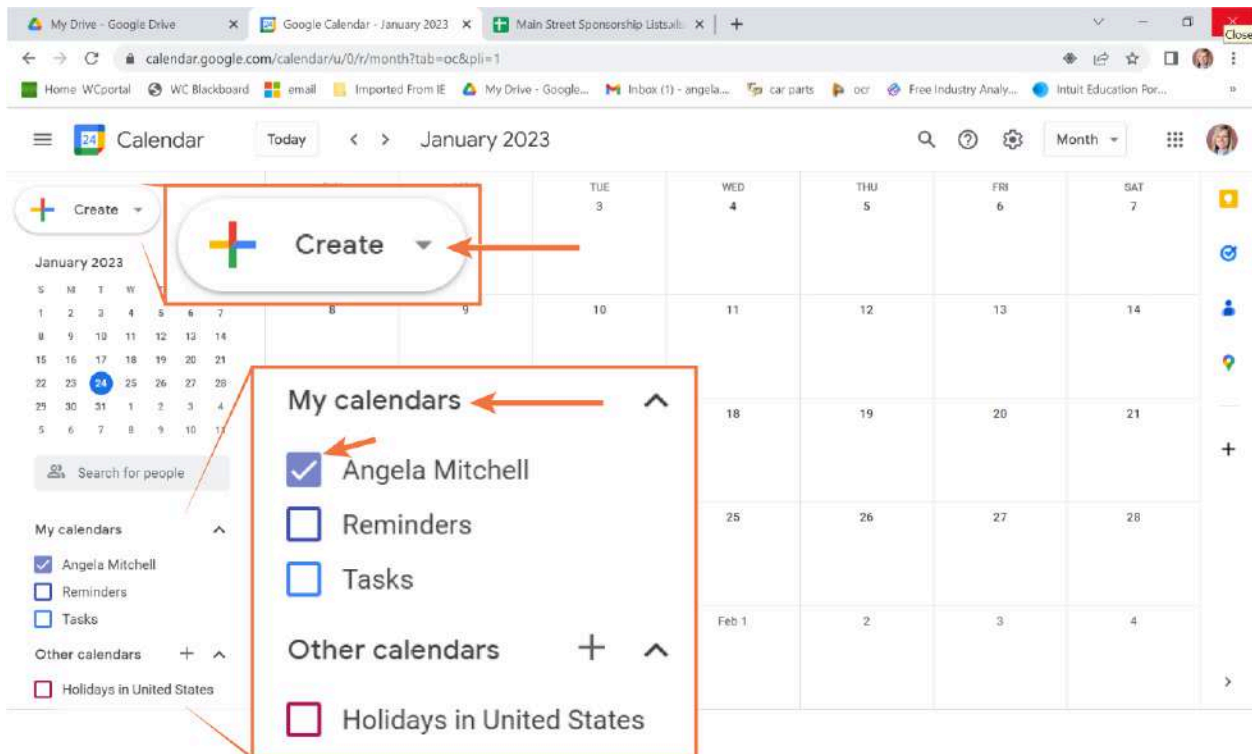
My Drive - Google Drive
Google Calendar - January 2023
Main Street Sponsorship Lists.xlsx
Close
calendar.google.com/calendar/u/0/r/month?tab=oc&pli=1
Home WCportal | WC Blackboard | email | Imported From IE | My Drive - Google... | Inbox (1) - angela... | car parts | ocr | Free Industry Analy... | Intuit Education Por...

Calendar | Today | < > | January 2023 | Month

Create

January 2023

| S | M | T | W | T | F | S |
|---|---|---|---|---|---|---|
| 1 | 2 | 3 | 4 | 5 | 6 | 7 |
| 8 | 9 | 10 | 11 | 12 | 13 | 14 |
| 15 | 16 | 17 | 18 | 19 | 20 | 21 |
| 22 | 23 | 24 | 25 | 26 | 27 | 28 |
| 29 | 30 | 31 | 1 | 2 | 3 | 4 |
| 5 | 6 | 7 | 8 | 9 | 10 | 11 |

Search for people

My calendars
Angela Mitchell
Reminders
Tasks

Other calendars
Holidays in United States

| | | TUE | WED | THU | FRI | SAT |
|---|---|---|---|---|---|---|
| | | 3 | 4 | 5 | 6 | 7 |
| 8 | 9 | 10 | 11 | 12 | 13 | 14 |
| | | | 18 | 19 | 20 | 21 |
| | | | 25 | 26 | 27 | 28 |
| | | | Feb 1 | 2 | 3 | 4 |

Create

My calendars
Angela Mitchell
Reminders
Tasks

Other calendars
Holidays in United States